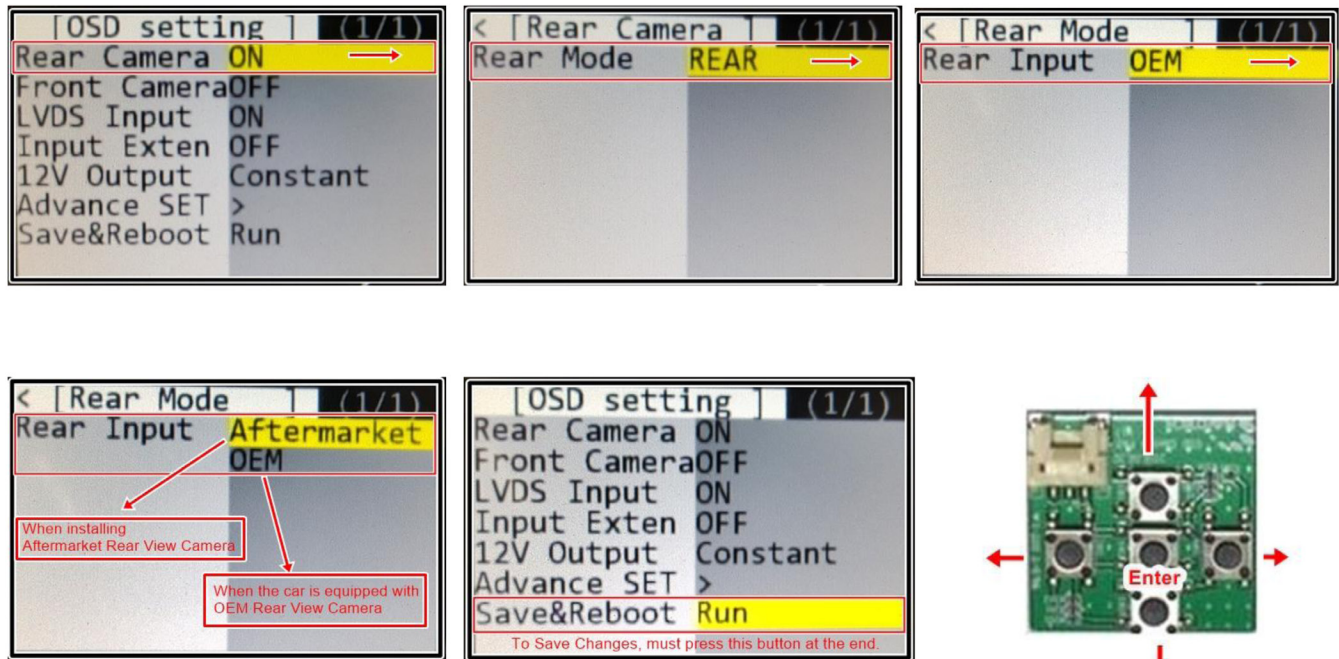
[OSD setting ] (1/1)
Rear Camera ON
Front Camera OFF
LVDS Input ON
Input Exten OFF
12V Output Constant
Advance SET >
Save&Reboot Run

< [Rear Camera ] (1/1)
Rear Mode REAR

< [Rear Mode ] (1/1)
Rear Input OEM

< [Rear Mode ] (1/1)
Rear Input Aftermarket
OEM

When installing Aftermarket Rear View Camera

When the car is equipped with OEM Rear View Camera

[OSD setting ] (1/1)
Rear Camera ON
Front Camera OFF
LVDS Input ON
Input Exten OFF
12V Output Constant
Advance SET >
Save&Reboot Run

To Save Changes, must press this button at the end.

Enter